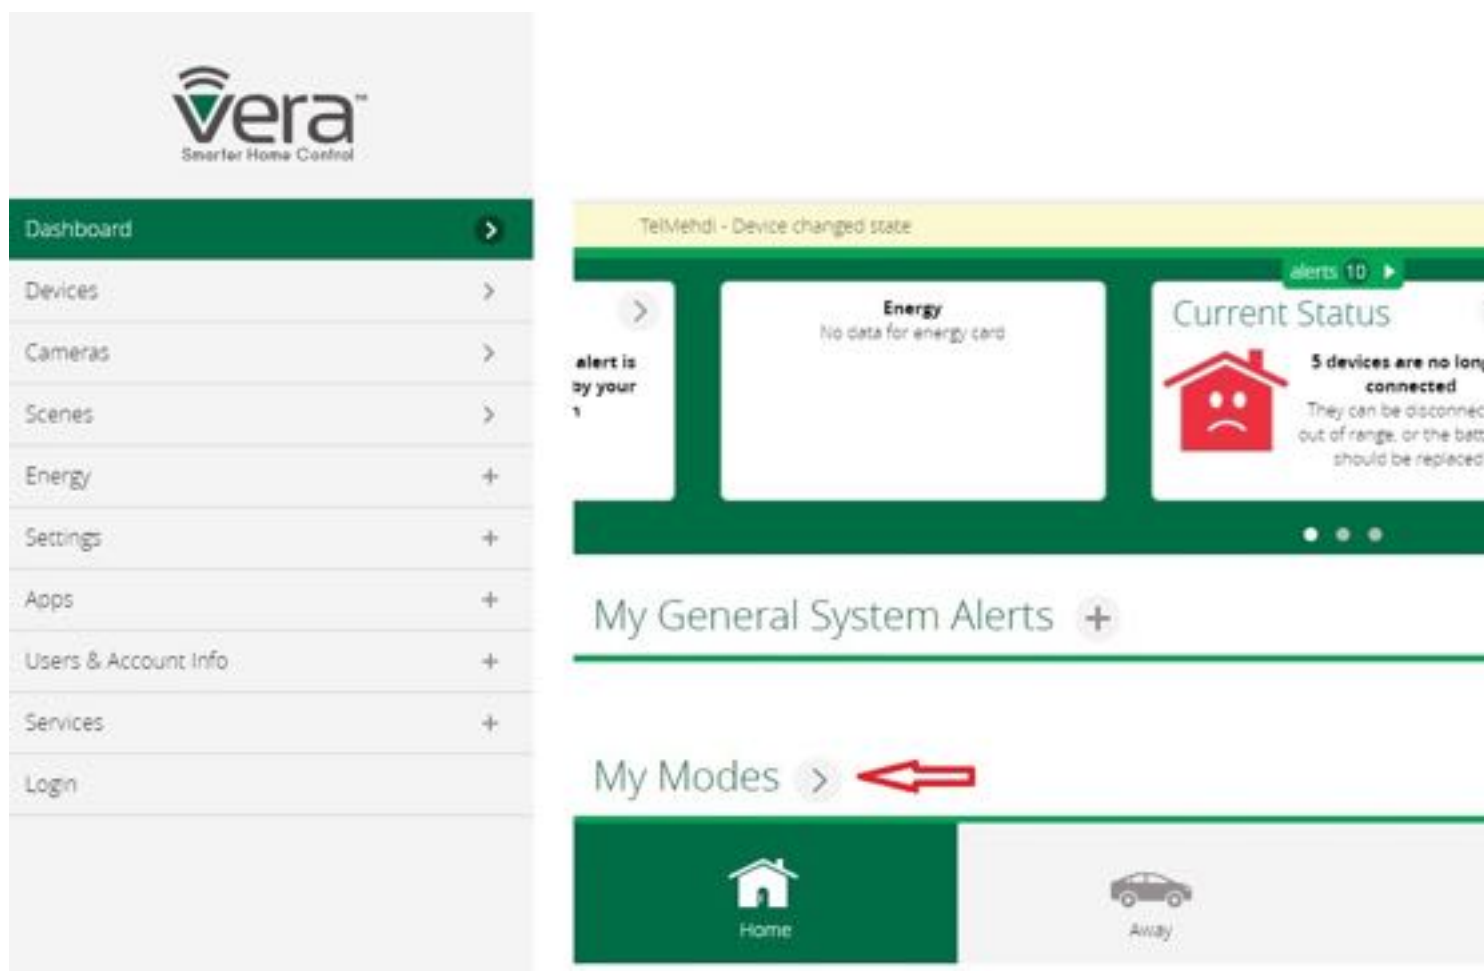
vera™
Smarter Home Control

Dashboard
Devices
Cameras
Scenes
Energy
Settings
Apps
Users & Account Info
Services
Login

TelMehdi - Device changed state

alerts 10

alert is
by your
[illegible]

Energy
No data for energy card

Current Status
5 devices are no lon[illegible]
connected
They can be disconnec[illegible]
out of range, or the batt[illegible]
should be replaced

My General System Alerts +

My Modes

Home
Away